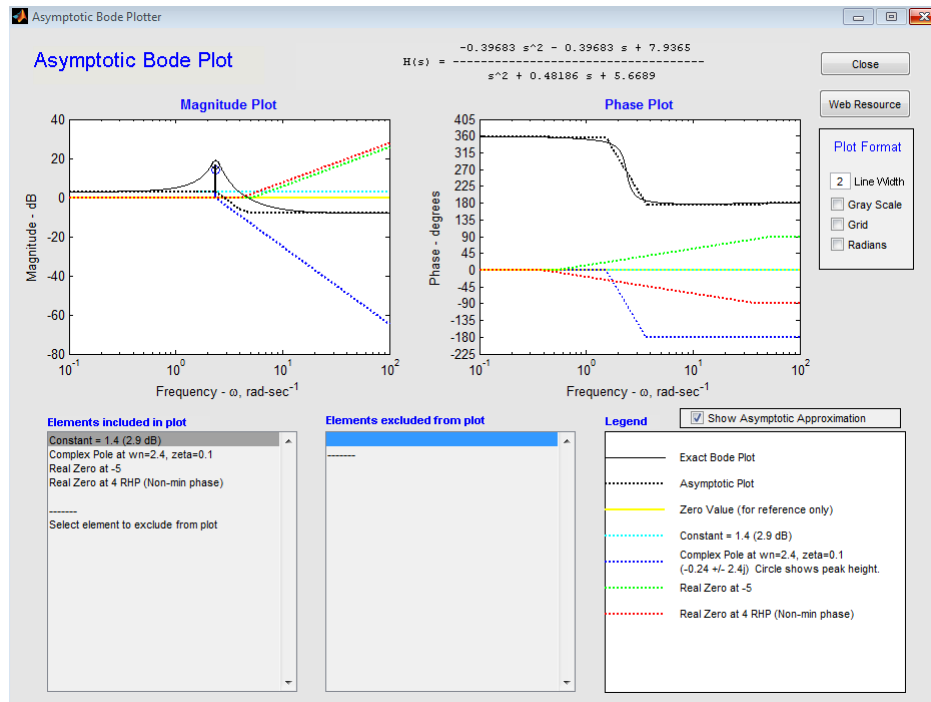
Asymptotic Bode Plotter

Asymptotic Bode Plot

H(s) = $\frac{-0.39683 s^2 - 0.39683 s + 7.9365}{s^2 + 0.48186 s + 5.6689}$

Close

Web Resource

Plot Format

2 Line Width

Gray Scale

Grid

Radians

Magnitude Plot

Magnitude - dB

40
20
0
-20
-40
-60
-80

$10^{-1}$ $10^{0}$ $10^{1}$ $10^{2}$

Frequency - ω, rad-sec$^{-1}$

Phase Plot

Phase - degrees

405
360
315
270
225
180
135
90
45
0
-45
-90
-135
-180
-225

$10^{-1}$ $10^{0}$ $10^{1}$ $10^{2}$

Frequency - ω, rad-sec$^{-1}$

Elements included in plot

Constant = 1.4 (2.9 dB)
Complex Pole at wn=2.4, zeta=0.1
Real Zero at -5
Real Zero at 4 RHP (Non-min phase)

--------
Select element to exclude from plot

Elements excluded from plot

--------

Legend

Show Asymptotic Approximation

Exact Bode Plot
Asymptotic Plot
Zero Value (for reference only)
Constant = 1.4 (2.9 dB)
Complex Pole at wn=2.4, zeta=0.1
(-0.24 +/- 2.4j) Circle shows peak height.
Real Zero at -5
Real Zero at 4 RHP (Non-min phase)